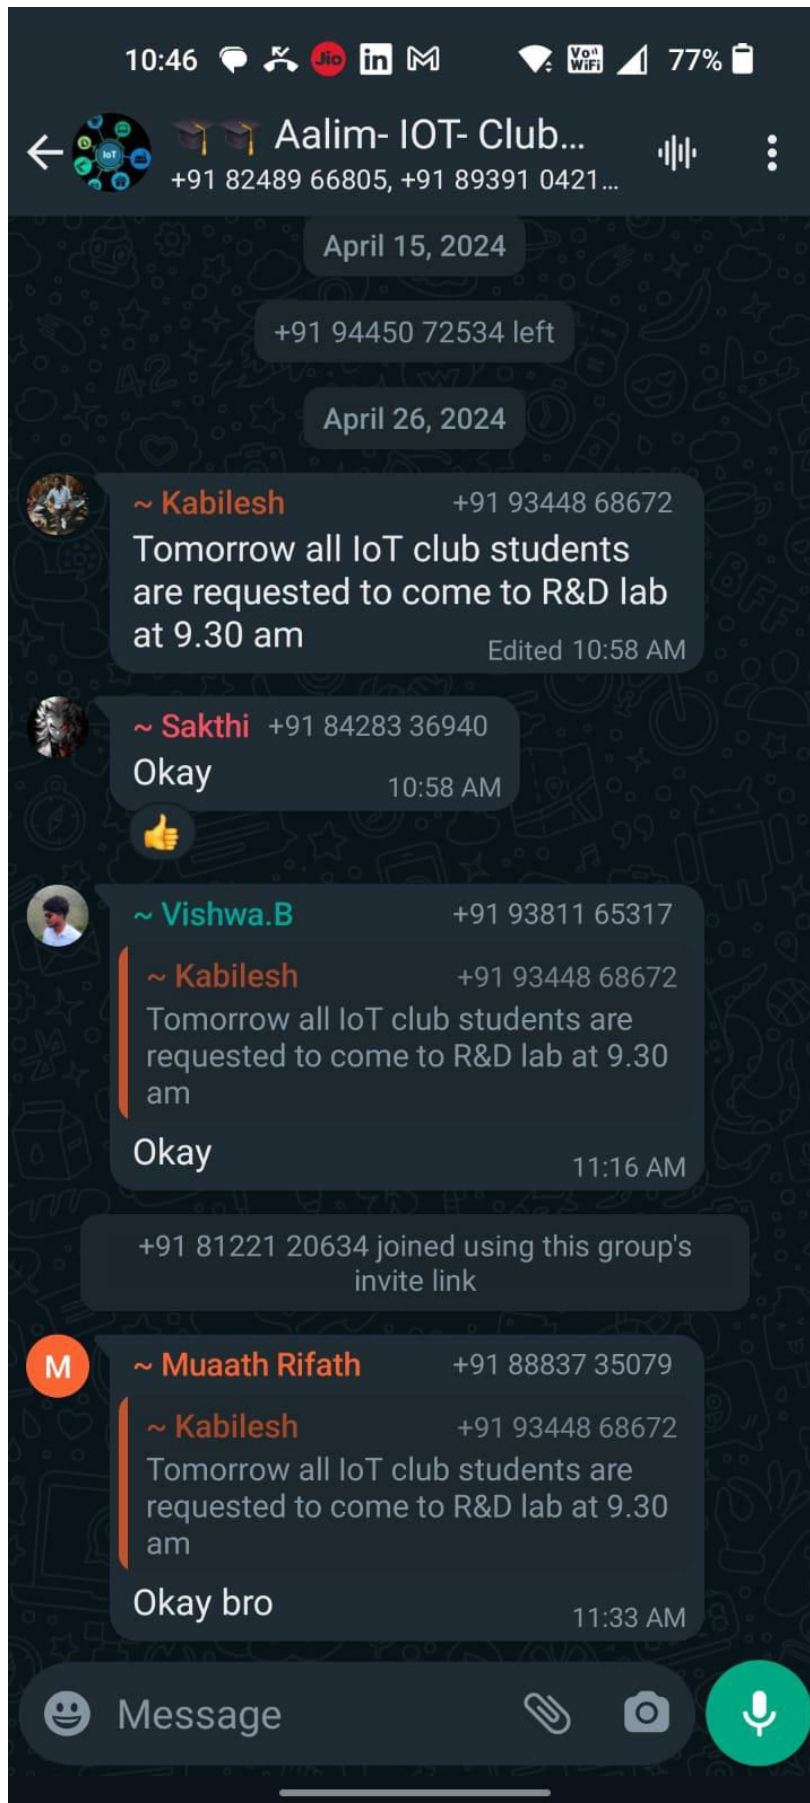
10:46 Jio in M Vo WiFi 77%

🎓🎓 Aalim- IOT- Club...
+91 82489 66805, +91 89391 0421...

April 15, 2024

+91 94450 72534 left

April 26, 2024

~ Kabilesh +91 93448 68672
Tomorrow all IoT club students are requested to come to R&D lab at 9.30 am
Edited 10:58 AM

~ Sakthi +91 84283 36940
Okay
10:58 AM
👍

~ Vishwa.B +91 93811 65317
~ Kabilesh +91 93448 68672
Tomorrow all IoT club students are requested to come to R&D lab at 9.30 am
Okay
11:16 AM

+91 81221 20634 joined using this group's invite link

M
~ Muaath Rifath +91 88837 35079
~ Kabilesh +91 93448 68672
Tomorrow all IoT club students are requested to come to R&D lab at 9.30 am
Okay bro
11:33 AM

Message